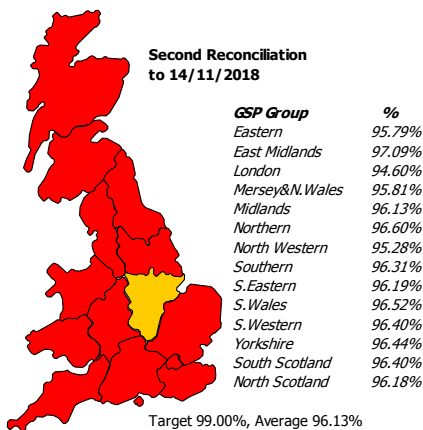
Second Reconciliation to 14/11/2018

| GSP Group | % |
|---|---|
| Eastern | 95.79% |
| East Midlands | 97.09% |
| London | 94.60% |
| Mersey&N.Wales | 95.81% |
| Midlands | 96.13% |
| Northern | 96.60% |
| North Western | 95.28% |
| Southern | 96.31% |
| S.Eastern | 96.19% |
| S.Wales | 96.52% |
| S.Western | 96.40% |
| Yorkshire | 96.44% |
| South Scotland | 96.40% |
| North Scotland | 96.18% |

Target 99.00%, Average 96.13%